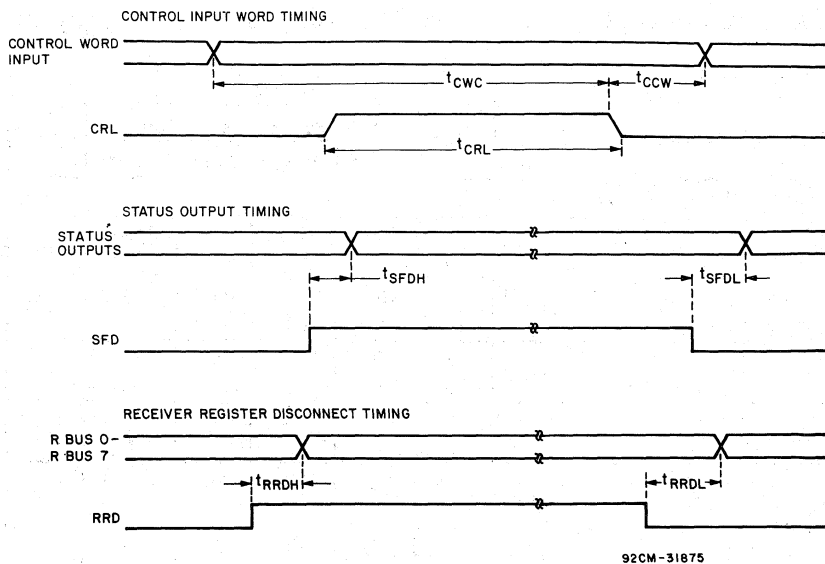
CONTROL INPUT WORD TIMING

CONTROL WORD INPUT

$t_{CWC}$

$t_{CCW}$

CRL

$t_{CRL}$

STATUS OUTPUT TIMING

STATUS OUTPUTS

$t_{SFDH}$

$t_{SFDL}$

SFD

RECEIVER REGISTER DISCONNECT TIMING

R BUS 0-
R BUS 7

$t_{RRDH}$

$t_{RRDL}$

RRD

92CM-31875